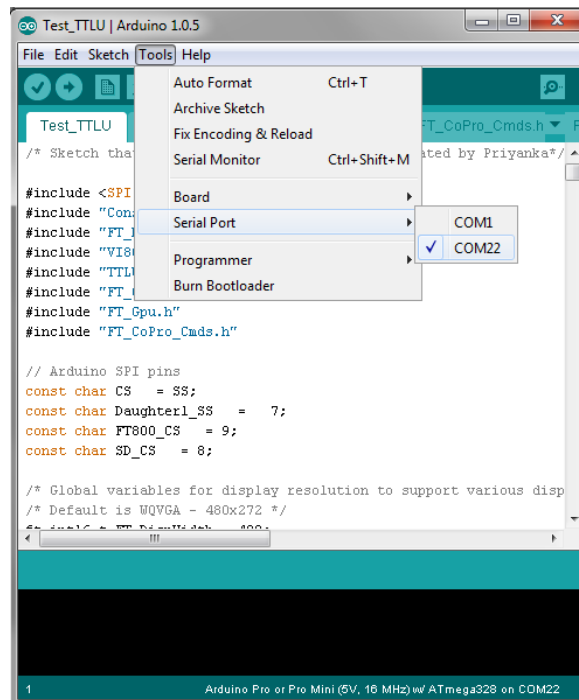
Test_TTLU | Arduino 1.0.5

File Edit Sketch Tools Help

Test_TTLU

FT_CoPro_Cmds.h

/* Sketch tha

ated by Priyanka*/

#include <SPI
#include "Con
#include "FT_
#include "VI8
#include "TTL
#include "FT_
#include "FT_Gpu.h"
#include "FT_CoPro_Cmds.h"

// Arduino SPI pins
const char CS = SS;
const char Daughter1_SS = 7;
const char FT800_CS = 9;
const char SD_CS = 8;

/* Global variables for display resolution to support various disp
/* Default is WQVGA - 480x272 */

Auto Format Ctrl+T
Archive Sketch
Fix Encoding & Reload
Serial Monitor Ctrl+Shift+M
Board
Serial Port
Programmer
Burn Bootloader

COM1
✓ COM22

1 Arduino Pro or Pro Mini (5V, 16 MHz) w/ ATmega328 on COM22